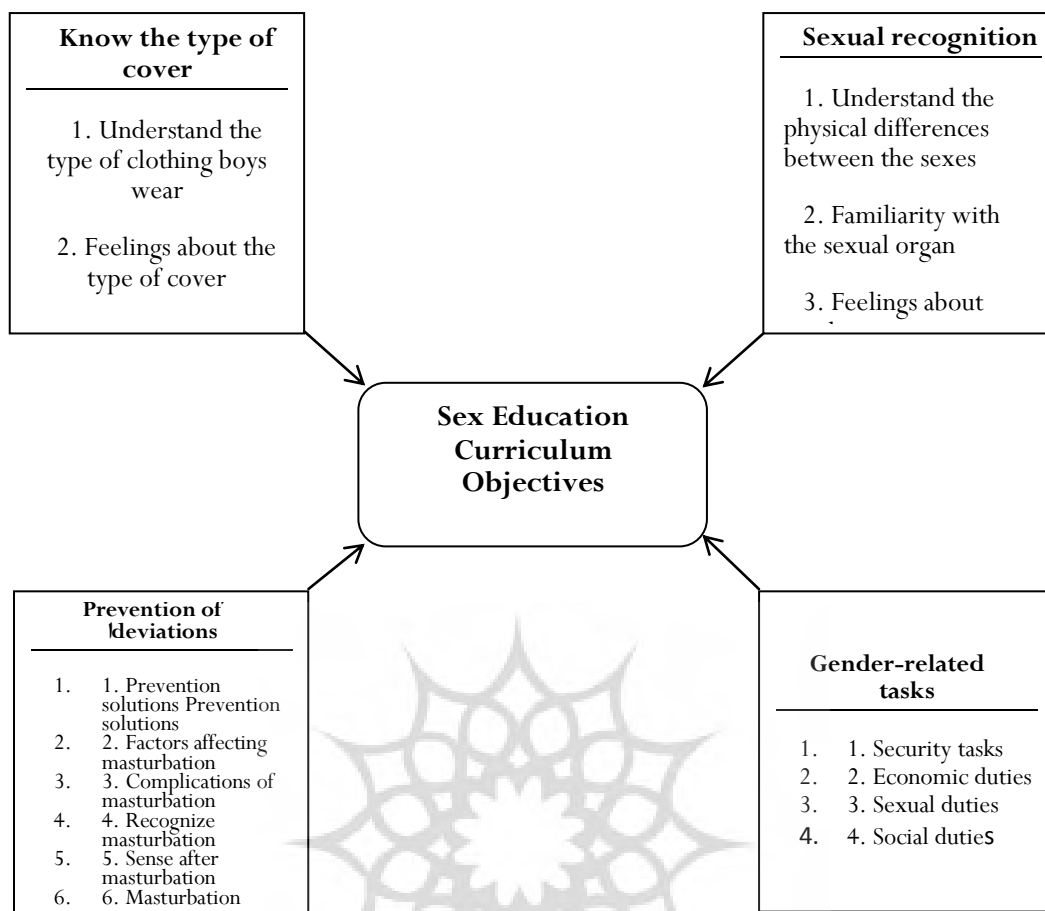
Know the type of cover

1. Understand the type of clothing boys wear

2. Feelings about the type of cover

Sexual recognition

1. Understand the physical differences between the sexes

2. Familiarity with the sexual organ

3. Feelings about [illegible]

Sex Education Curriculum Objectives

Prevention of deviations

1. 1. Prevention solutions Prevention solutions
2. 2. Factors affecting masturbation
3. 3. Complications of masturbation
4. 4. Recognize masturbation
5. 5. Sense after masturbation
6. 6. Masturbation

Gender-related tasks

1. 1. Security tasks
2. 2. Economic duties
3. 3. Sexual duties
4. 4. Social duties